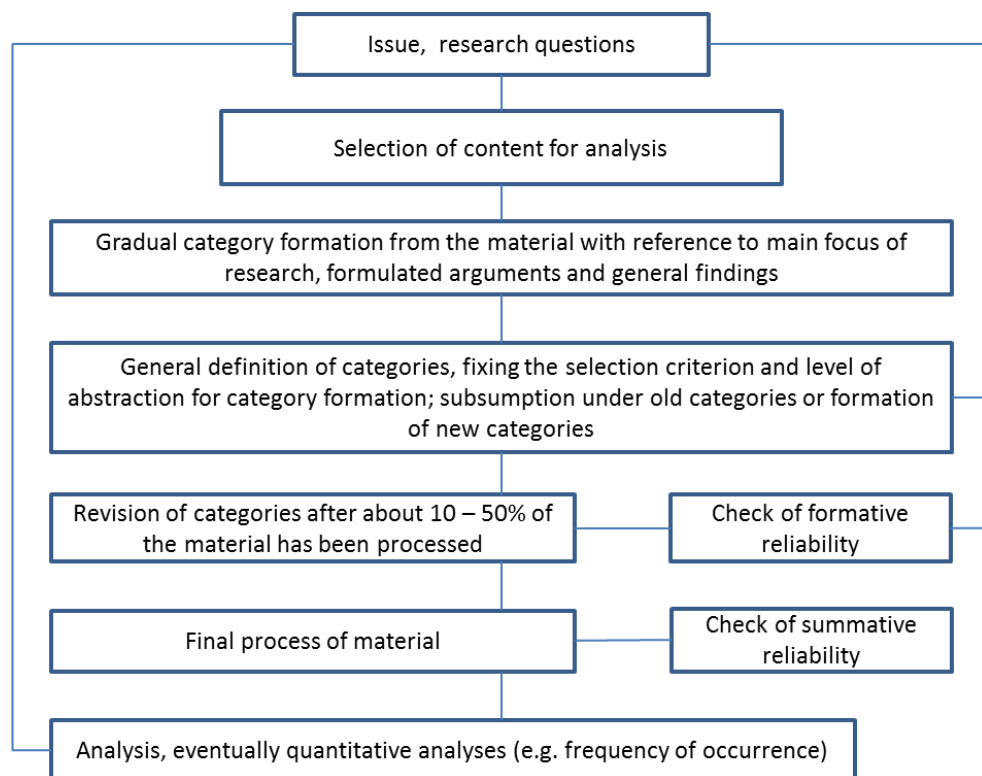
Issue, research questions

Selection of content for analysis

Gradual category formation from the material with reference to main focus of research, formulated arguments and general findings

General definition of categories, fixing the selection criterion and level of abstraction for category formation; subsumption under old categories or formation of new categories

Revision of categories after about 10 – 50% of the material has been processed

Check of formative reliability

Final process of material

Check of summative reliability

Analysis, eventually quantitative analyses (e.g. frequency of occurrence)